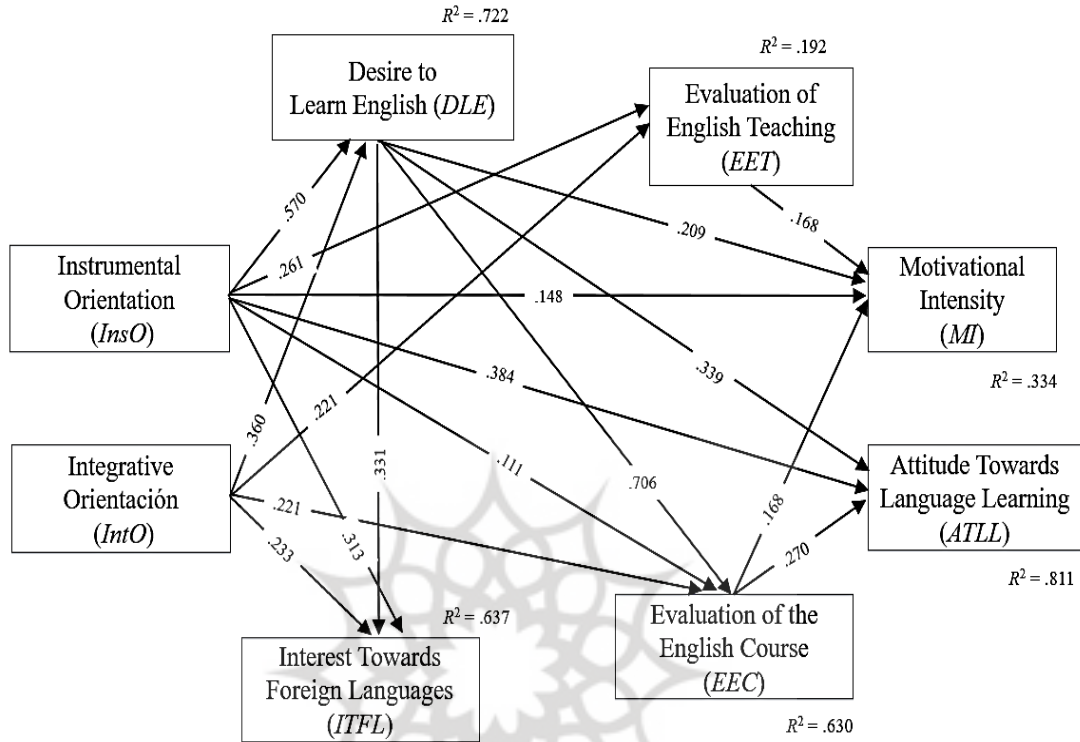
$R^2$ = .722

Desire to Learn English (DLE)

$R^2$ = .192

Evaluation of English Teaching (EET)

.570

.261

.209

.168

Instrumental Orientation (InsO)

.148

Motivational Intensity (MI)

.384

.339

$R^2$ = .334

.360

.221

.331

.111

.706

Integrative Orientación (IntO)

Attitude Towards Language Learning (ATLL)

.221

.168

.233

.313

.270

$R^2$ = .811

$R^2$ = .637

Evaluation of the English Course (EEC)

Interest Towards Foreign Languages (ITFL)

$R^2$ = .630